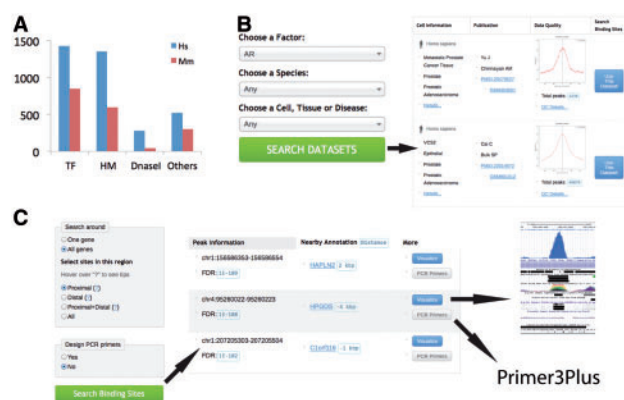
A

1500

1000

500

0

Hs

Mm

TF

HM

DnaseI

Others

B

Choose a Factor:

AR

Choose a Species:

Any

Choose a Cell, Tissue or Disease:

Any

SEARCH DATASETS

| Cell Information | Publication | Data Quality | Search Binding Sites |
|---|---|---|---|
| Homo sapiens | | | |
| Metastatic Prostate Cancer Tissue | Yu J | | |
| | Chinnaiyan AM | | |
| Prostate | PMID:20478527 | | |
| Prostate Adenocarcinoma | GSE28219 | Total peaks: | |
| Homo sapiens | | | |
| VCaP | Cai C | | |
| Epithelial | Balk SP | | |
| Prostate | PMID:22017272 | | |
| Prostate Adenocarcinoma | GSE28219 | Total peaks: | |

C

Search around

One gene

All genes

Select sites in this region

Hover over "?" to see tips

Proximal (?)

Distal (?)

Proximal+Distal (?)

All

Design PCR primers

Yes

No

Search Binding Sites

| Peak information | Nearby Annotation Distance | More |
|---|---|---|
| chr1:158696353-158696554 FDR: 1E-189 | HAPLN2 2 kbs | Visualize PCR Primers |
| chr4:95280022-95280223 FDR: 1E-189 | HPGDS -4 kbs | Visualize PCR Primers |
| chr1:207205303-207205504 FDR: 1E-182 | C1orf116 -1 kbs | Visualize PCR Primers |

Primer3Plus